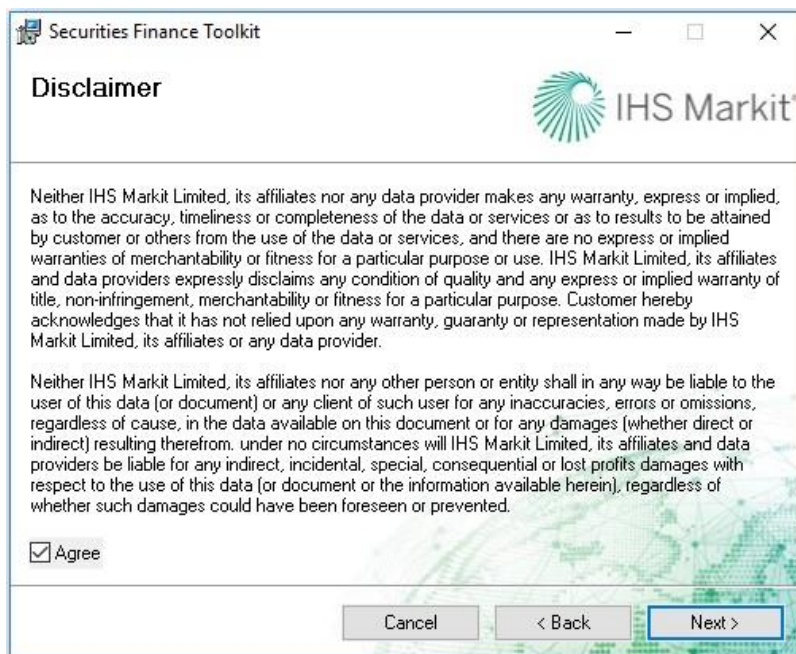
Securities Finance Toolkit

Disclaimer

IHS Markit

Neither IHS Markit Limited, its affiliates nor any data provider makes any warranty, express or implied, as to the accuracy, timeliness or completeness of the data or services or as to results to be attained by customer or others from the use of the data or services, and there are no express or implied warranties of merchantability or fitness for a particular purpose or use. IHS Markit Limited, its affiliates and data providers expressly disclaims any condition of quality and any express or implied warranty of title, non-infringement, merchantability or fitness for a particular purpose. Customer hereby acknowledges that it has not relied upon any warranty, guaranty or representation made by IHS Markit Limited, its affiliates or any data provider.

Neither IHS Markit Limited, its affiliates nor any other person or entity shall in any way be liable to the user of this data (or document) or any client of such user for any inaccuracies, errors or omissions, regardless of cause, in the data available on this document or for any damages (whether direct or indirect) resulting therefrom. under no circumstances will IHS Markit Limited, its affiliates and data providers be liable for any indirect, incidental, special, consequential or lost profits damages with respect to the use of this data (or document or the information available herein), regardless of whether such damages could have been foreseen or prevented.

Agree

Cancel

< Back

Next >